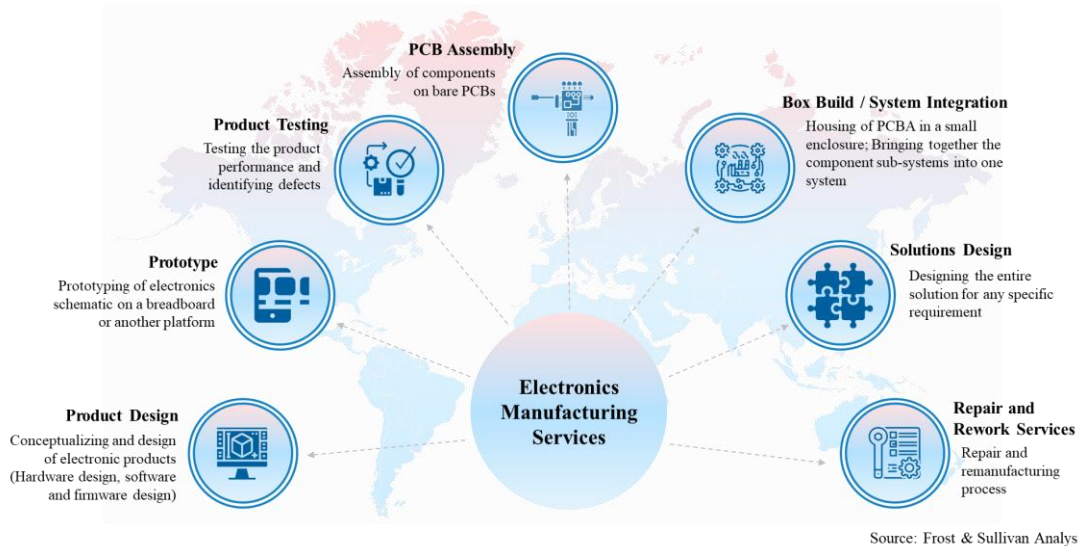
PCB Assembly
Assembly of components on bare PCBs

Product Testing
Testing the product performance and identifying defects

Box Build / System Integration
Housing of PCBA in a small enclosure; Bringing together the component sub-systems into one system

Prototype
Prototyping of electronics schematic on a breadboard or another platform

Solutions Design
Designing the entire solution for any specific requirement

Electronics Manufacturing Services

Product Design
Conceptualizing and design of electronic products (Hardware design, software and firmware design)

Repair and Rework Services
Repair and remanufacturing process

Source: Frost & Sullivan Analys